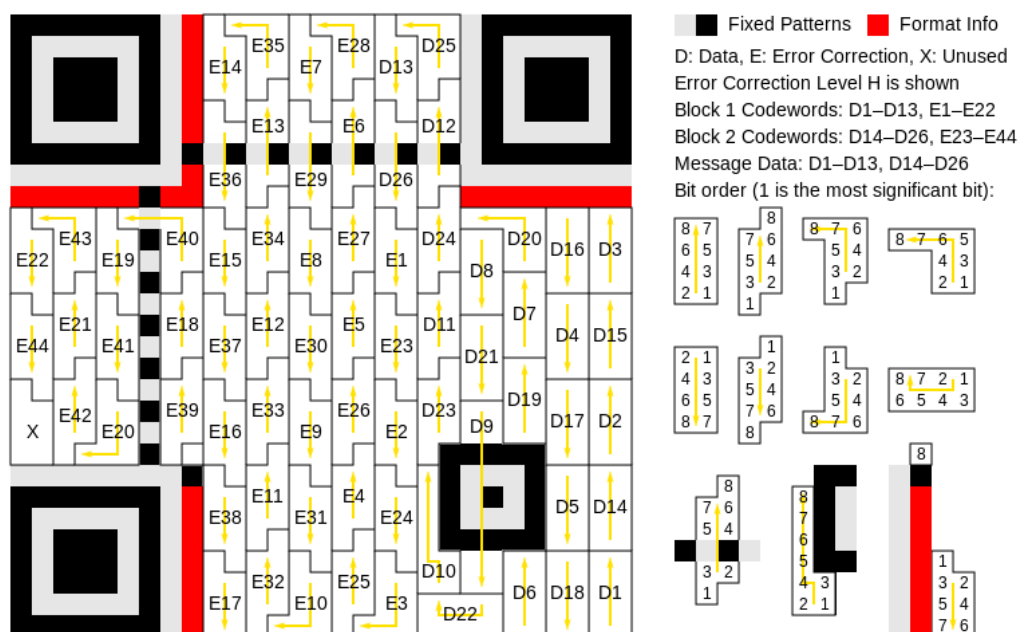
Fixed Patterns Format Info
D: Data, E: Error Correction, X: Unused
Error Correction Level H is shown
Block 1 Codewords: D1–D13, E1–E22
Block 2 Codewords: D14–D26, E23–E44
Message Data: D1–D13, D14–D26
Bit order (1 is the most significant bit):

E35 E28 D25
E14 E7 D13
E13 E6 D12
E36 E29 D26
E43 E40
E22 E19 E15 E34 E8 E27 E1 D24 D20 D16 D3
D8
E21 E18 E12 E5 D11 D7
E44 E41 E37 E30 E23 D21 D4 D15
E42 E39 E33 E26 D23 D19
X E20 E16 E9 E2 D9 D17 D2
E11 E4
E38 E31 E24 D5 D14
E32 E25 D10
E17 E10 E3 D22 D6 D18 D1

8 7 6 5 4 3 2 1
8 7 6 5 4 3 2 1
8 7 6 5 4 3 2 1
8 7 6 5 4 3 2 1
2 1 4 3 6 5 8 7
1 3 2 5 4 7 6 8
1 3 2 5 4 8 7 6
8 7 2 1 6 5 4 3
8 7 6 5 4 3 2 1
8 7 6 5 4 3 2 1
8 1 3 2 5 4 7 6